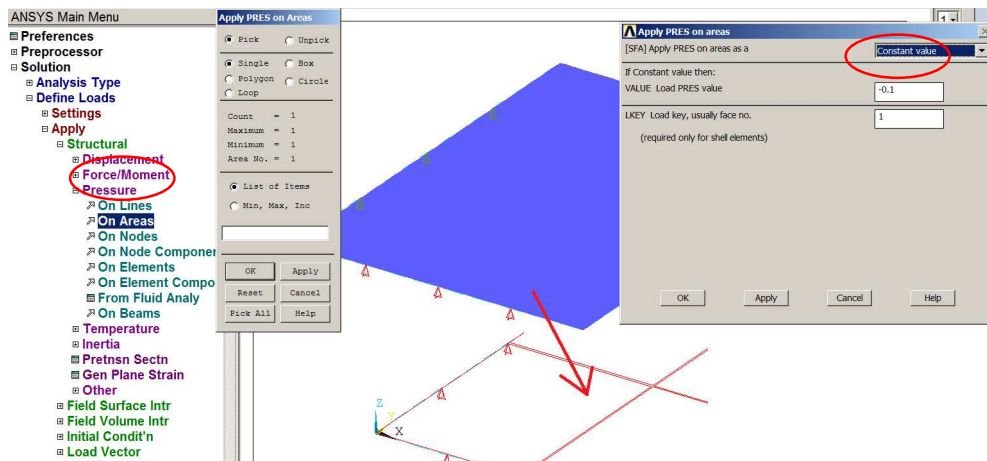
ANSYS Main Menu

⊞ Preferences
⊞ Preprocessor
⊟ Solution
⊞ Analysis Type
⊟ Define Loads
⊞ Settings
⊟ Apply
⊟ Structural
⊞ Displacement
⊞ Force/Moment
⊟ Pressure
On Lines
On Areas
On Nodes
On Node Componer
On Elements
On Element Compo
From Fluid Analy
On Beams
⊞ Temperature
⊞ Inertia
Pretnsn Sectn
Gen Plane Strain
⊞ Other
⊞ Field Surface Intr
⊞ Field Volume Intr
⊞ Initial Condit'n
⊞ Load Vector

Apply PRES on Areas

Pick
Unpick
Single
Box
Polygon
Circle
Loop

Count = 1
Maximum = 1
Minimum = 1
Area No. = 1

List of Items
Min, Max, Inc

OK
Apply
Reset
Cancel
Pick All
Help

Apply PRES on areas

[SFA] Apply PRES on areas as a
Constant value

If Constant value then:
VALUE Load PRES value
-0.1

LKEY Load key, usually face no.
1
(required only for shell elements)

OK
Apply
Cancel
Help

1

Z
Y
X